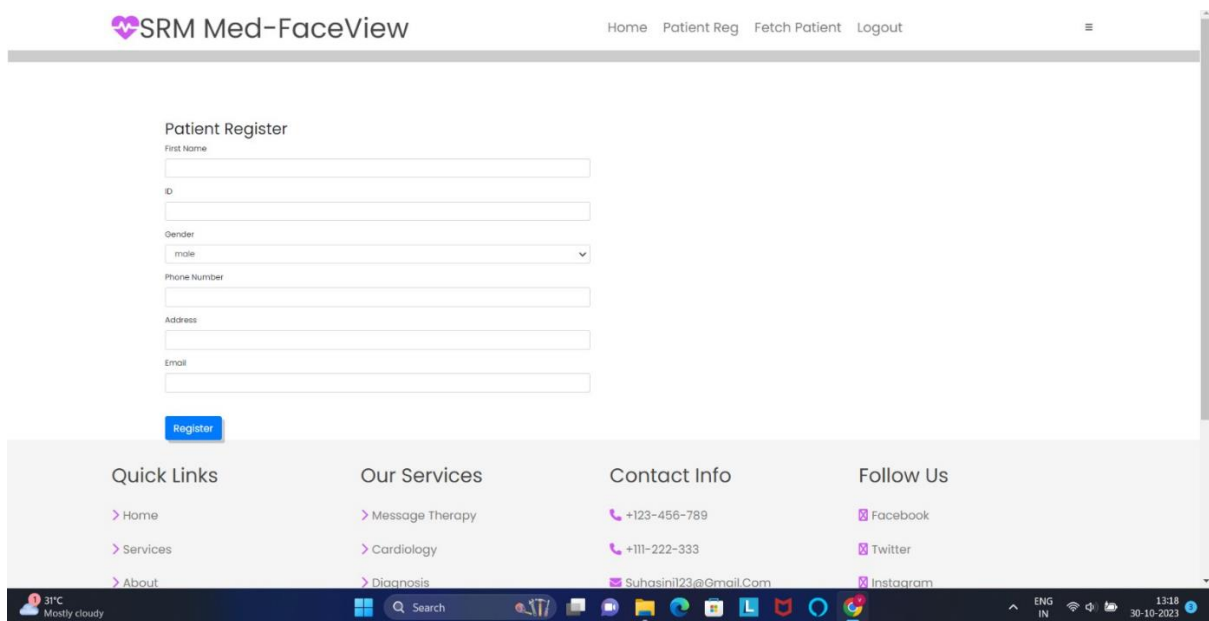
SRM Med-FaceView

Home Patient Reg Fetch Patient Logout

≡

Patient Register

First Name

ID

Gender

male

Phone Number

Address

Email

Register

Quick Links

> Home

> Services

> About

Our Services

> Message Therapy

> Cardiology

> Diagnosis

Contact Info

+123-456-789

+111-222-333

Suhasini123@Gmail.Com

Follow Us

Facebook

Twitter

Instagram

31°C
Mostly cloudy

Search

ENG
IN

13:18
30-10-2023